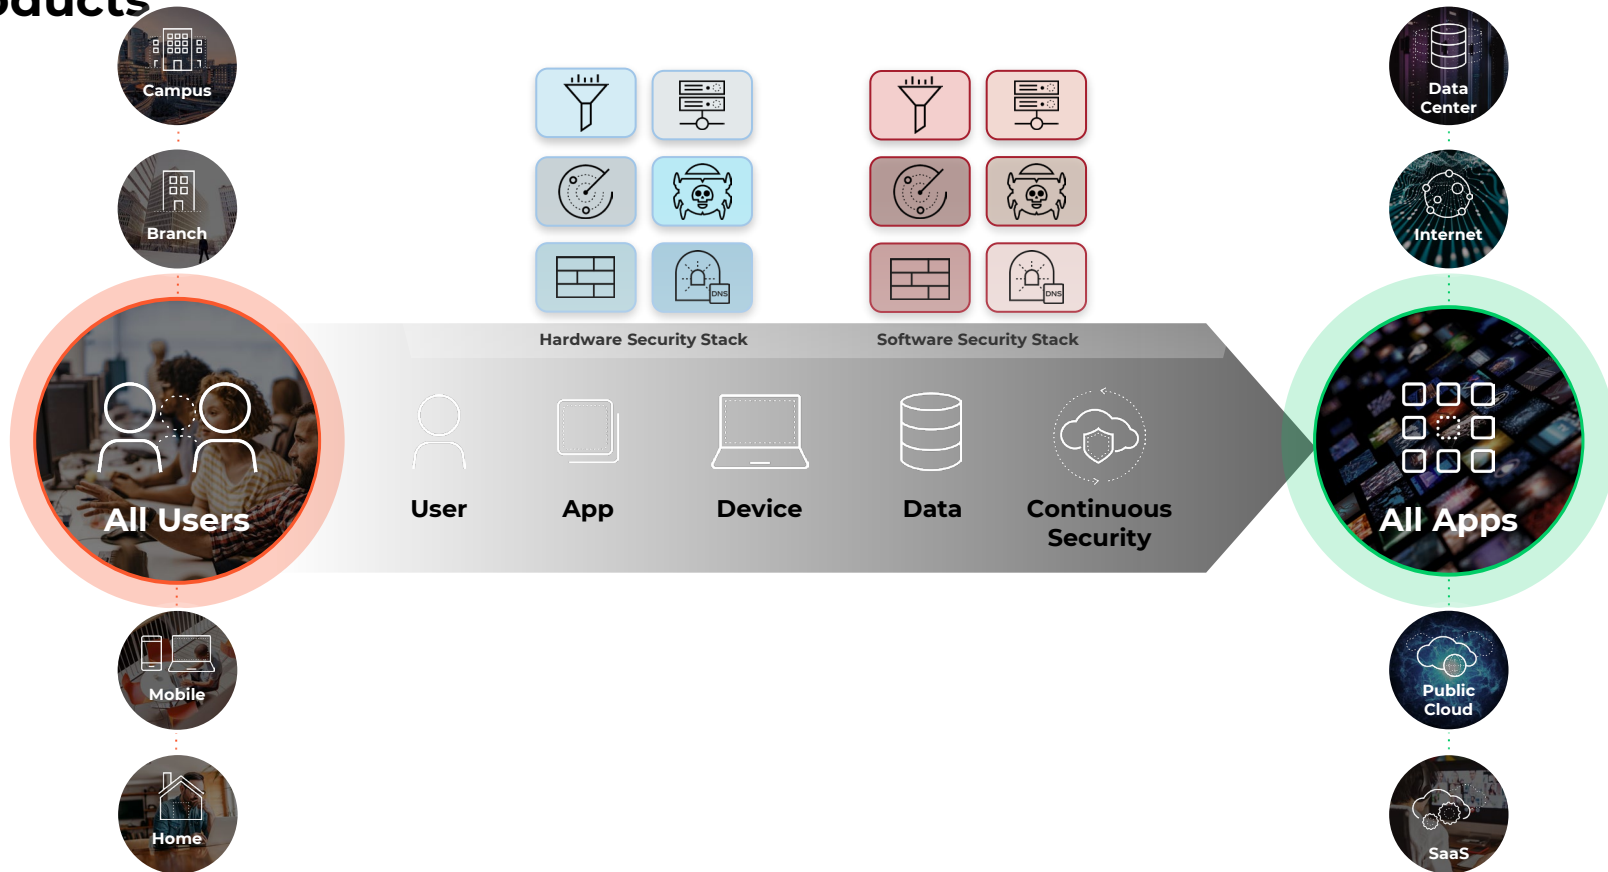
oducts

Campus

Branch

All Users

Mobile

Home

DNS

DNS

Hardware Security Stack

Software Security Stack

User

App

Device

Data

Continuous Security

Data Center

Internet

All Apps

Public Cloud

SaaS